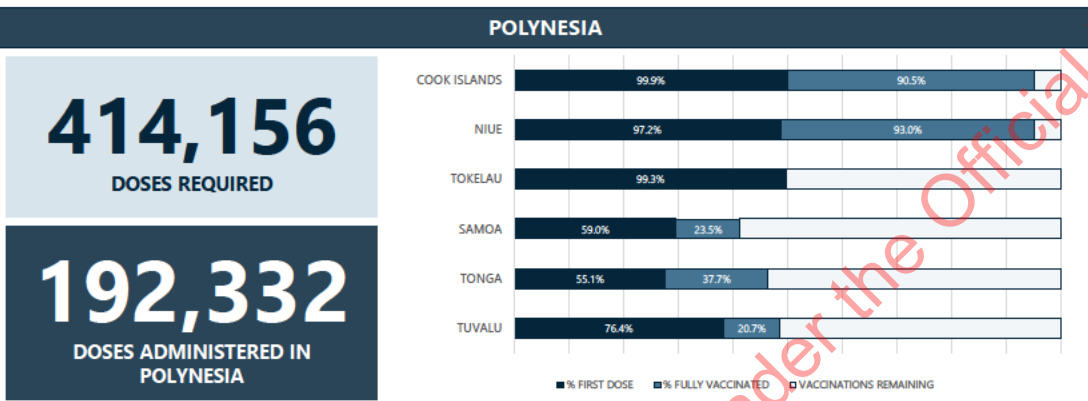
POLYNESIA

414,156
DOSES REQUIRED

192,332
DOSES ADMINISTERED IN POLYNESIA

| | % FIRST DOSE | % FULLY VACCINATED |
|---|---|---|
| COOK ISLANDS | 99.9% | 90.5% |
| NIUE | 97.2% | 93.0% |
| TOKELAU | 99.3% | |
| SAMOA | 59.0% | 23.5% |
| TONGA | 55.1% | 37.7% |
| TUVALU | 76.4% | 20.7% |

% FIRST DOSE % FULLY VACCINATED VACCINATIONS REMAINING

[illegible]der the Official